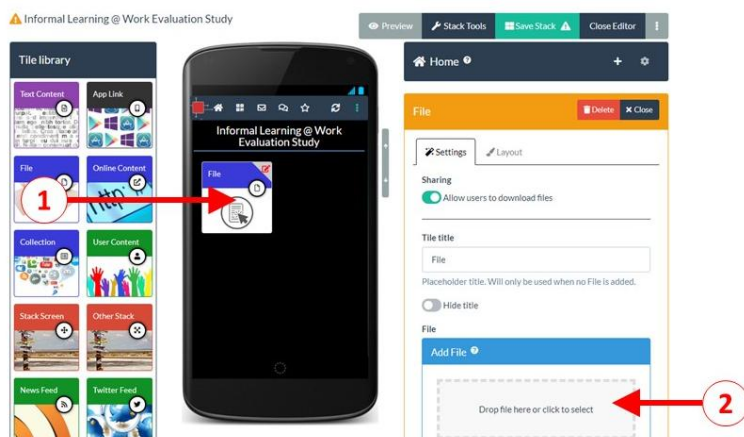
Informal Learning @ Work Evaluation Study

Preview | Stack Tools | Save Stack | Close Editor

Tile library

Text Content
App Link
File
Online Content
Collection
User Content
Stack Screen
Other Stack
News Feed
Twitter Feed

Informal Learning @ Work Evaluation Study

File

1

Home

File
Delete
Close

Settings
Layout

Sharing
Allow users to download files

Tile title
File
Placeholder title. Will only be used when no File is added.
Hide title

File
Add File

Drop file here or click to select

2